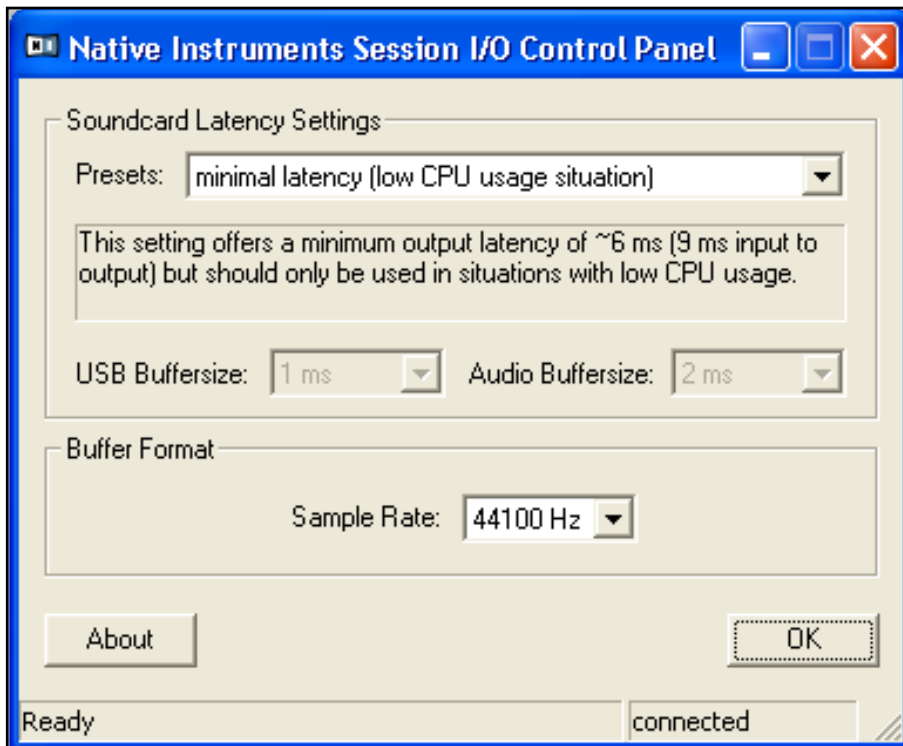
Native Instruments Session I/O Control Panel

Soundcard Latency Settings

Presets: minimal latency (low CPU usage situation)

This setting offers a minimum output latency of ~6 ms (9 ms input to output) but should only be used in situations with low CPU usage.

USB Buffersize: 1 ms

Audio Buffersize: 2 ms

Buffer Format

Sample Rate: 44100 Hz

About

OK

Ready

connected